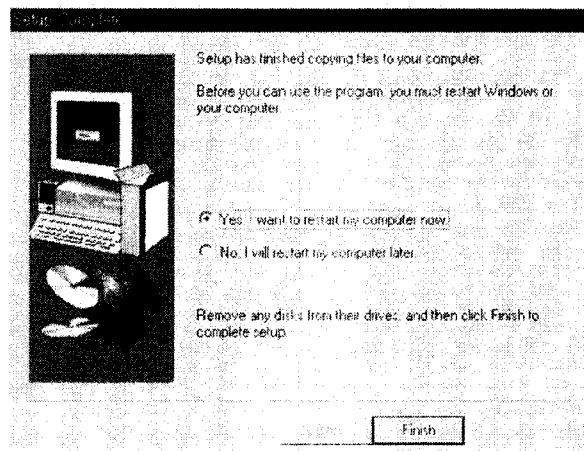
Setup Complete

Setup has finished copying files to your computer.

Before you can use the program, you must restart Windows or your computer.

Yes, I want to restart my computer now.

No, I will restart my computer later.

Remove any disks from their drives, and then click Finish to complete setup.

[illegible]

Finish